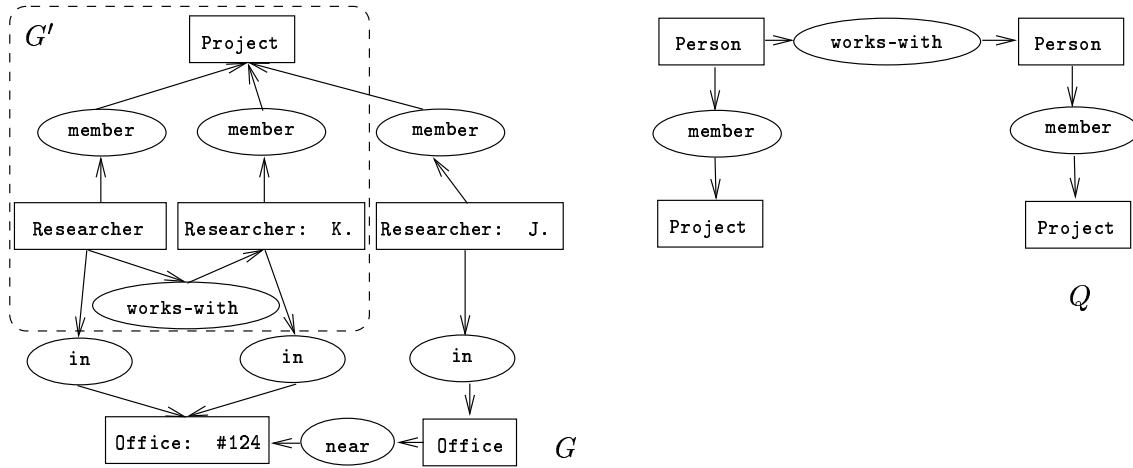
$G'$

Project

member

member

member

Researcher

Researcher: K.

Researcher: J.

works-with

in

in

in

Office: #124

near

Office

$G$

Person

works-with

Person

member

member

Project

Project

$Q$